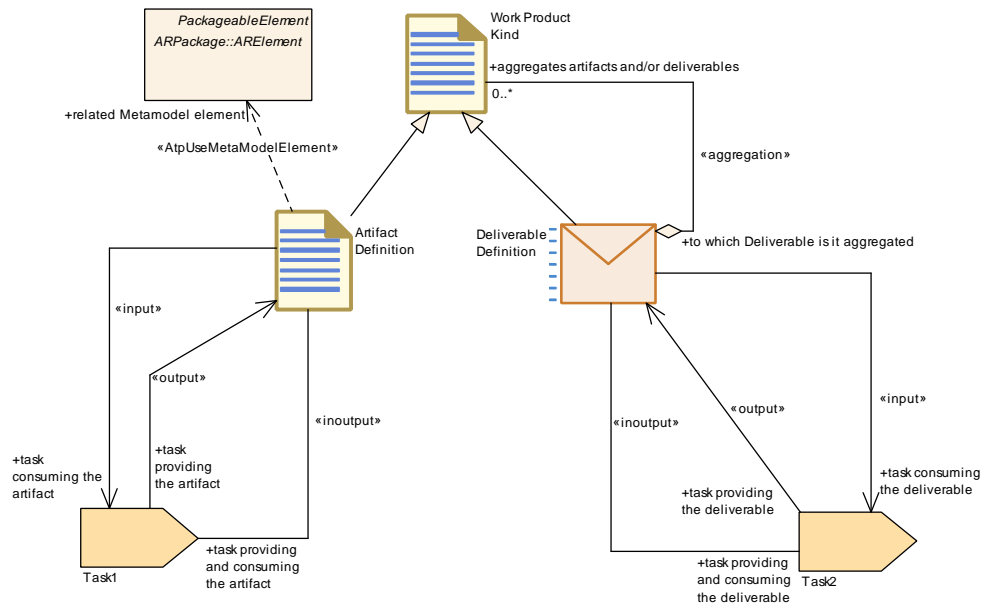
PackageableElement
ARPackage::ARElement

Work Product Kind

+aggregates artifacts and/or deliverables

0..*

+related Metamodel element

«AtpUseMetaModelElement»

«aggregation»

Artifact Definition

Deliverable Definition

+to which Deliverable is it aggregated

«input»

«output»

«inoutput»

+task consuming the artifact

+task providing the artifact

Task1

+task providing and consuming the artifact

«inoutput»

«output»

«input»

+task consuming the deliverable

+task providing the deliverable

Task2

+task providing and consuming the deliverable